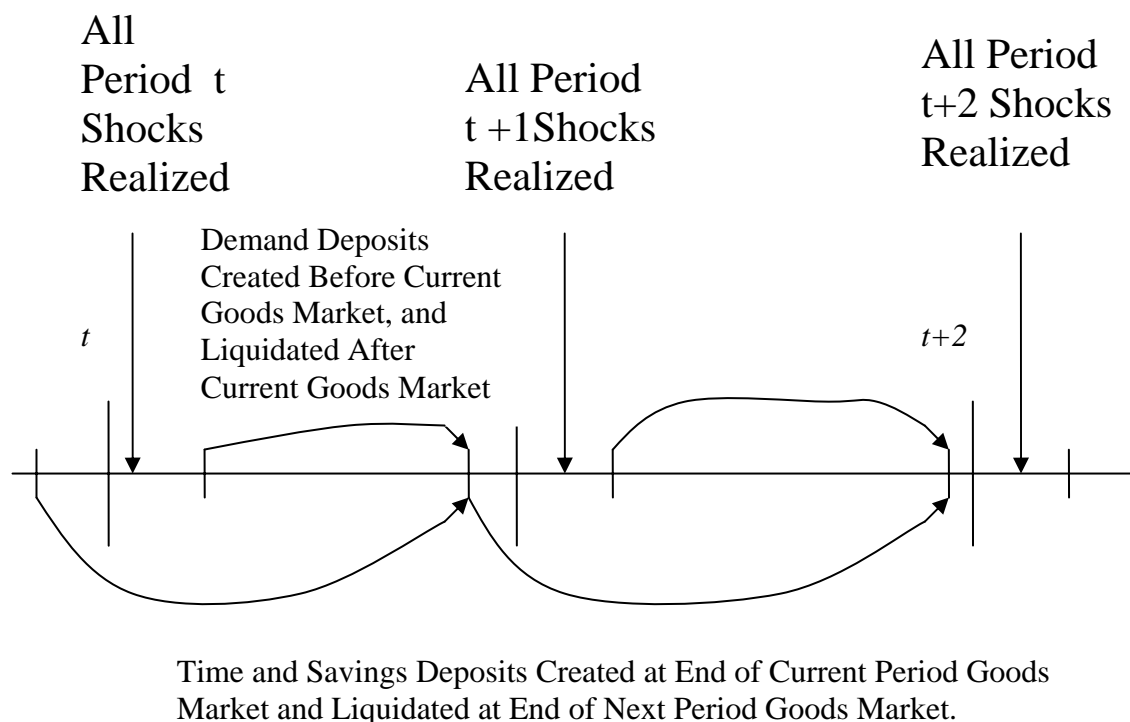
All Period t Shocks Realized

All Period t +1Shocks Realized

All Period t+2 Shocks Realized

Demand Deposits Created Before Current Goods Market, and Liquidated After Current Goods Market

t

t+2

Time and Savings Deposits Created at End of Current Period Goods Market and Liquidated at End of Next Period Goods Market.